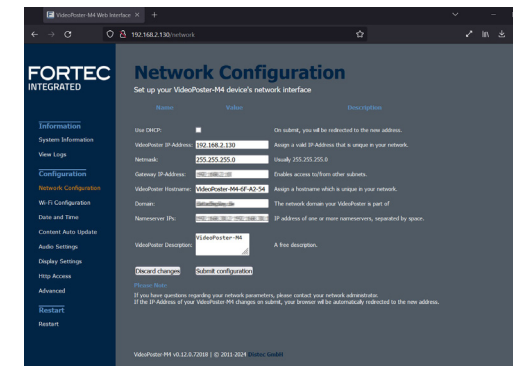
VideoPoster-M4 Web Interface ×
192.168.2.130/network

FORTEC INTEGRATED

Network Configuration
Set up your VideoPoster-M4 device's network interface

| Name | Value | Description |
|---|---|---|
| Use DHCP: | | On submit, you will be redirected to the new address. |
| VideoPoster IP-Address: | 192.168.2.130 | Assign a valid IP-Address that is unique in your network. |
| Netmask: | 255.255.255.0 | Usually 255.255.255.0 |
| Gateway IP-Address: | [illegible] | Enables access to/from other subnets. |
| VideoPoster Hostname: | VideoPoster-M4-6F-A2-54 | Assign a hostname which is unique in your network. |
| Domain: | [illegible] | The network domain your VideoPoster is part of |
| Nameserver IPs: | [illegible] | IP address of one or more nameservers, separated by space. |
| VideoPoster Description: | VideoPoster-M4 | A free description. |

Discard changes
Submit configuration

Please Note:
If you have questions regarding your network parameters, please contact your network administrator.
If the IP-Address of your VideoPoster-M4 changes on submit, your browser will be automatically redirected to the new address.

Information
System Information
View Logs
Configuration
Network Configuration
Wi-Fi Configuration
Date and Time
Content Auto Update
Audio Settings
Display Settings
Http Access
Advanced
Restart
Restart

VideoPoster M4 v0.12.0.72018 | © 2011-2024 Fortec GmbH